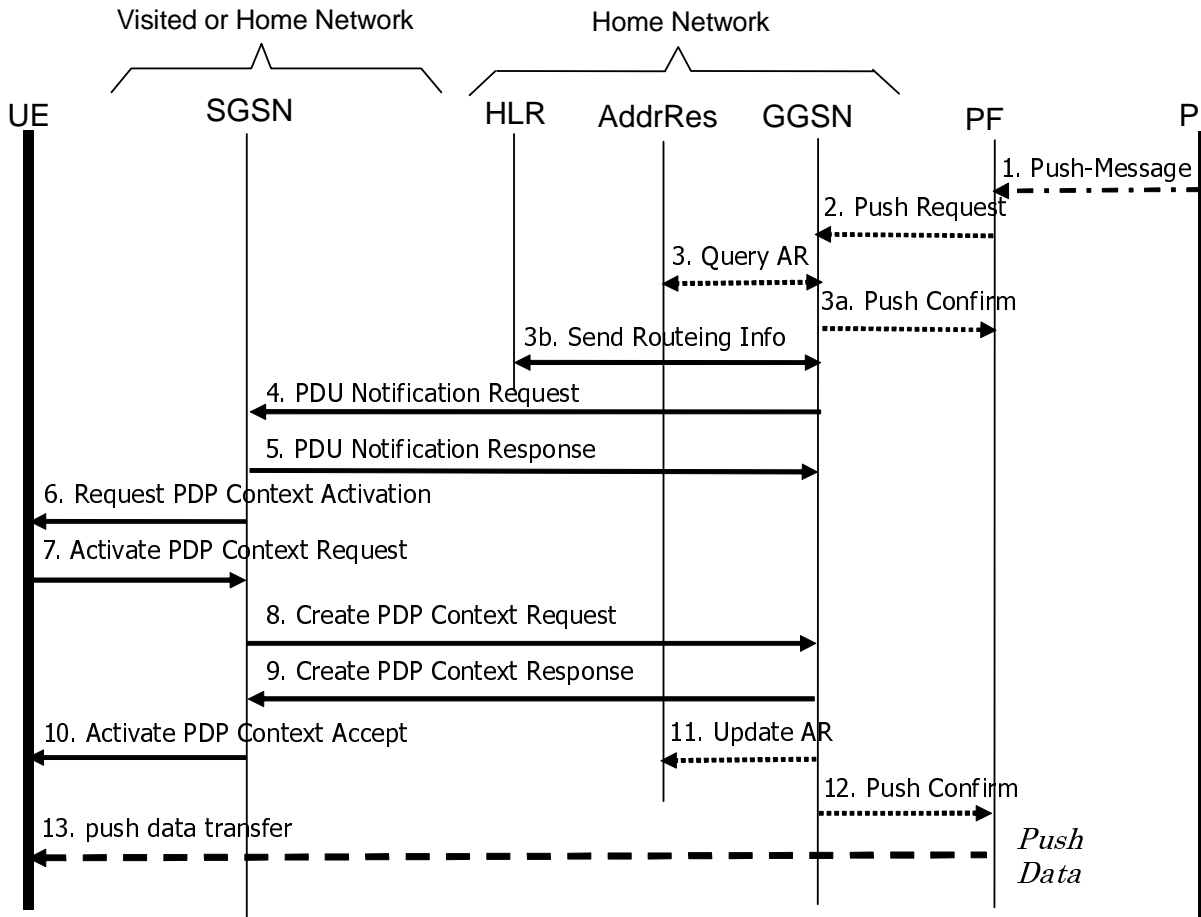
Visited or Home Network

Home Network

UE

SGSN

HLR

AddrRes

GGSN

PF

P

1. Push-Message

2. Push Request

3. Query AR

3a. Push Confirm

3b. Send Routeing Info

4. PDU Notification Request

5. PDU Notification Response

6. Request PDP Context Activation

7. Activate PDP Context Request

8. Create PDP Context Request

9. Create PDP Context Response

10. Activate PDP Context Accept

11. Update AR

12. Push Confirm

13. push data transfer

Push Data